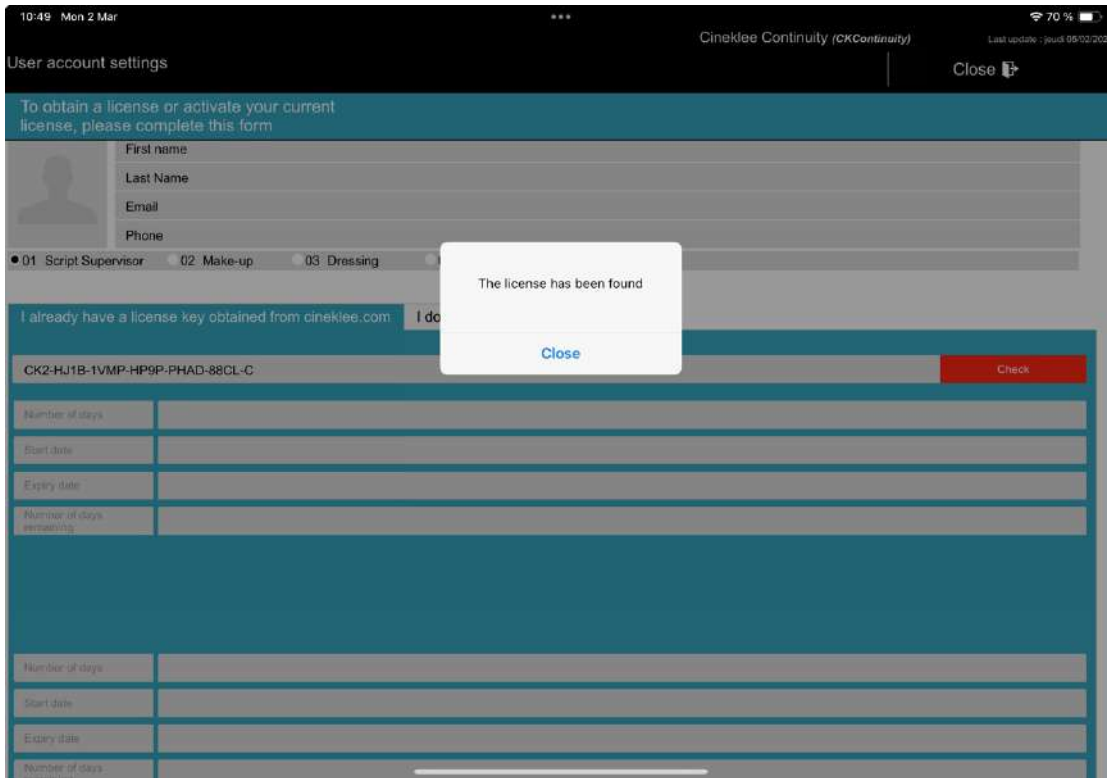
10:49 Mon 2 Mar

70 %

Cineklee Continuity (CKContinuity)

Last update : jeudi 06/02/202

User account settings

Close

To obtain a license or activate your current license, please complete this form

First name

Last Name

Email

Phone

01 Script Supervisor 02 Make-up 03 Dressing

I already have a license key obtained from cineklee.com

I do

CK2-HJ1B-1VMP-HP9P-PHAD-88CL-C

Check

The license has been found

Close

Number of days

Start date

Expiry date

Number of days remaining

Number of days

Start date

Expiry date

Number of days